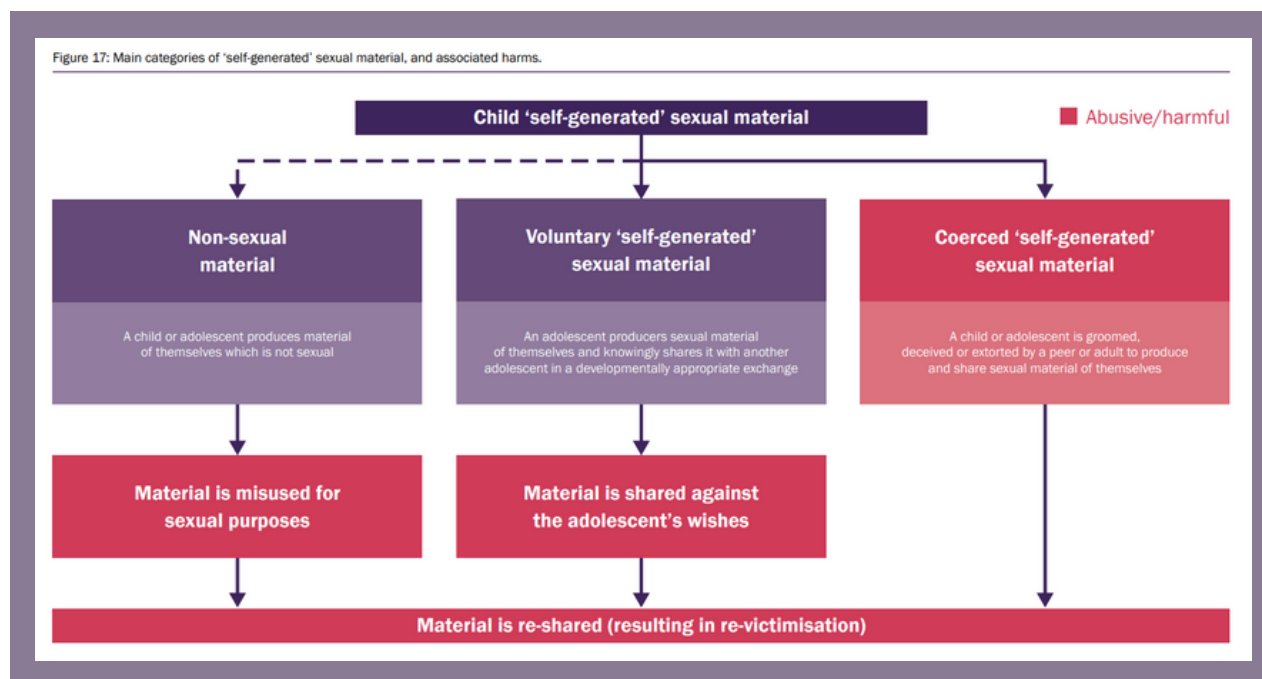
Figure 17: Main categories of 'self-generated' sexual material, and associated harms.

Child 'self-generated' sexual material

Abusive/harmful

Non-sexual material

A child or adolescent produces material of themselves which is not sexual

Voluntary 'self-generated' sexual material

An adolescent producers sexual material of themselves and knowingly shares it with another adolescent in a developmentally appropriate exchange

Coerced 'self-generated' sexual material

A child or adolescent is groomed, deceived or extorted by a peer or adult to produce and share sexual material of themselves

Material is misused for sexual purposes

Material is shared against the adolescent's wishes

Material is re-shared (resulting in re-victimisation)